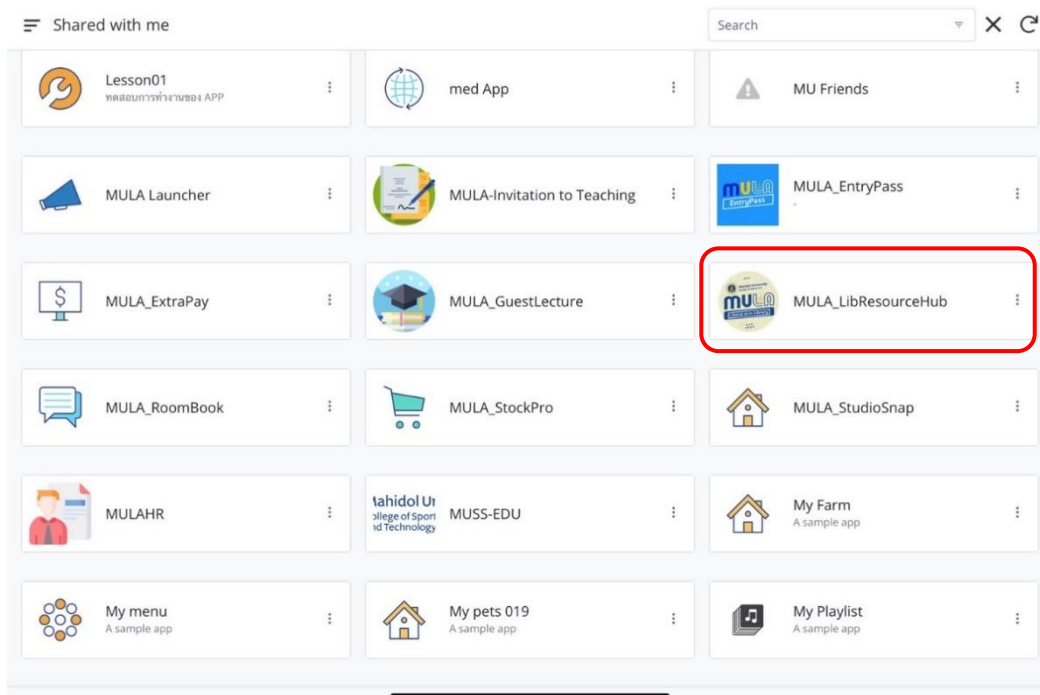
Shared with me

Search

Lesson01
ทดสอบการทำงานของ APP

med App

MU Friends

MULA Launcher

MULA-Invitation to Teaching

MULA EntryPass

MULA_EntryPass
-

MULA_ExtraPay

MULA_GuestLecture

MULA

MULA_LibResourceHub

MULA_RoomBook

MULA_StockPro

MULA_StudioSnap

MULAHR

Mahidol U
College of Sport
and Technology

MUSS-EDU

My Farm
A sample app

My menu
A sample app

My pets 019
A sample app

My Playlist
A sample app